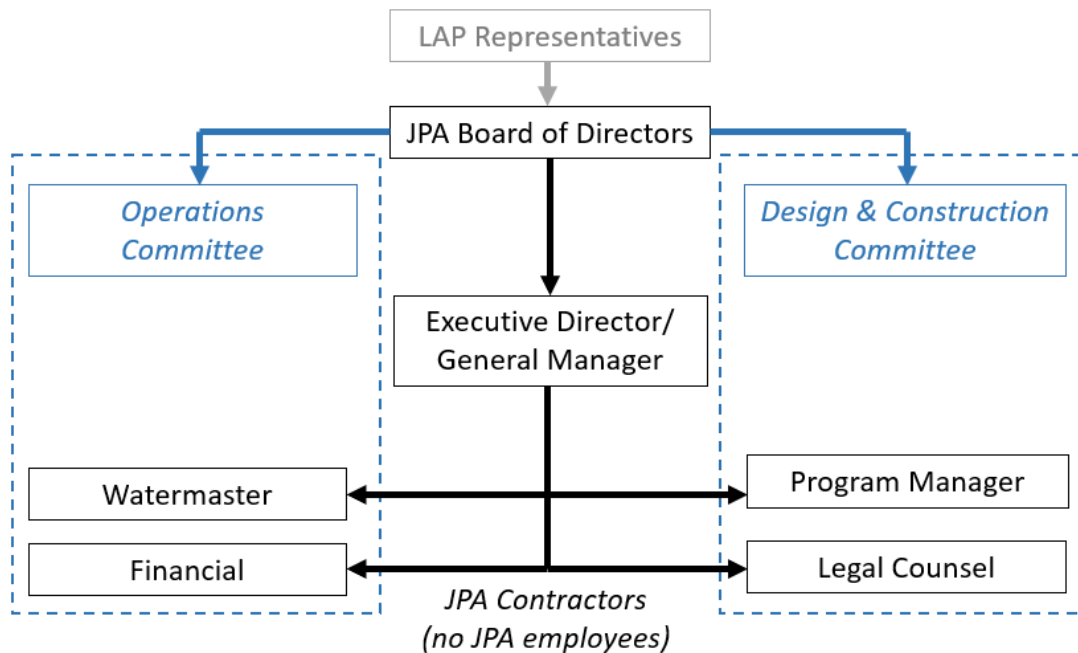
LAP Representatives

JPA Board of Directors

Operations Committee

Design & Construction Committee

Executive Director/ General Manager

Watermaster

Program Manager

Financial

Legal Counsel

JPA Contractors (no JPA employees)